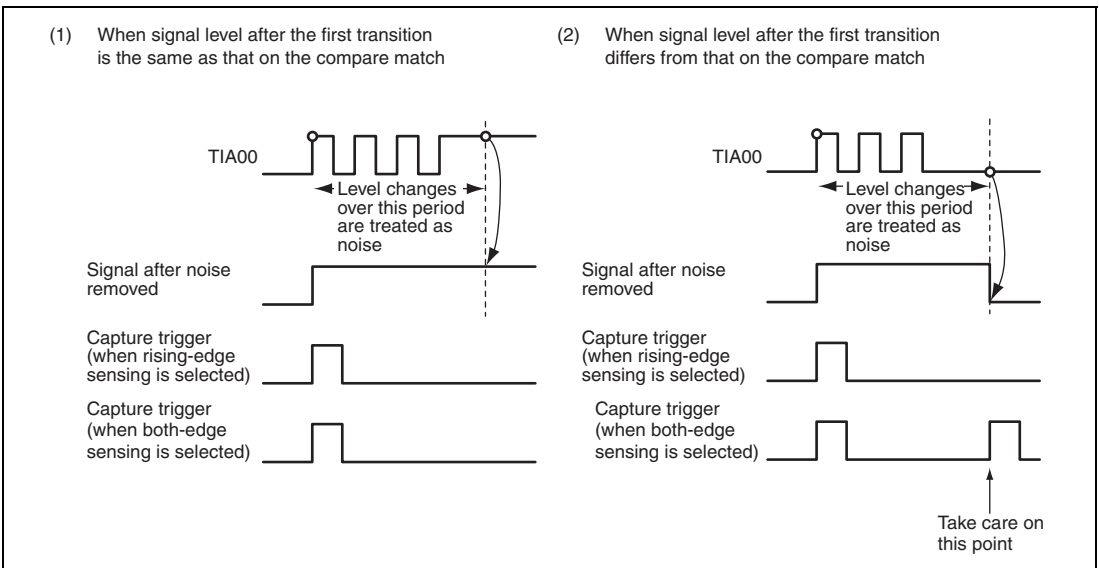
(1) When signal level after the first transition is the same as that on the compare match

TIA00

Level changes over this period are treated as noise

Signal after noise removed

Capture trigger (when rising-edge sensing is selected)

Capture trigger (when both-edge sensing is selected)

(2) When signal level after the first transition differs from that on the compare match

TIA00

Level changes over this period are treated as noise

Signal after noise removed

Capture trigger (when rising-edge sensing is selected)

Capture trigger (when both-edge sensing is selected)

Take care on this point